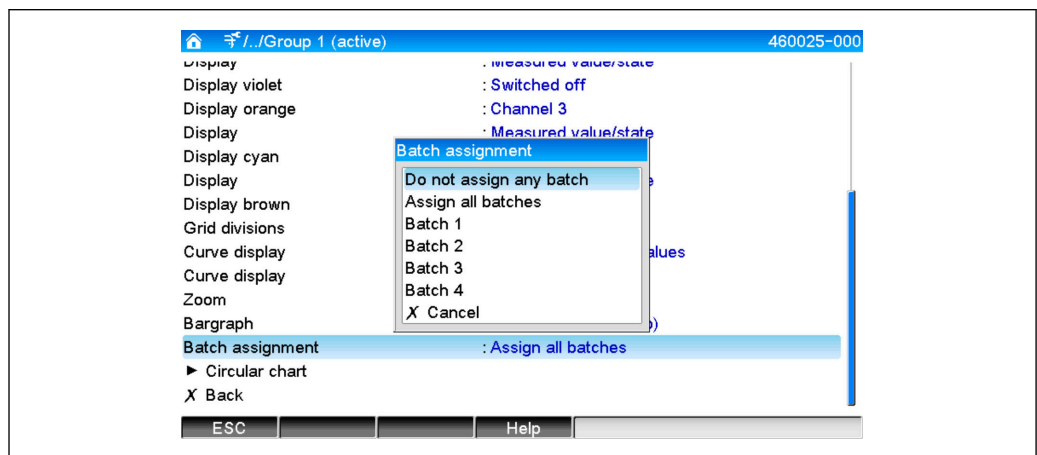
/../Group 1 (active) 460025-000

Display : Measured value/state
Display violet : Switched off
Display orange : Channel 3
Display : Measured value/state
Display cyan
Display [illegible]e
Display brown
Grid divisions
Curve display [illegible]alues
Curve display
Zoom
Bargraph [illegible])
Batch assignment : Assign all batches
► Circular chart
✗ Back

Batch assignment
Do not assign any batch
Assign all batches
Batch 1
Batch 2
Batch 3
Batch 4
✗ Cancel

ESC | | | Help |